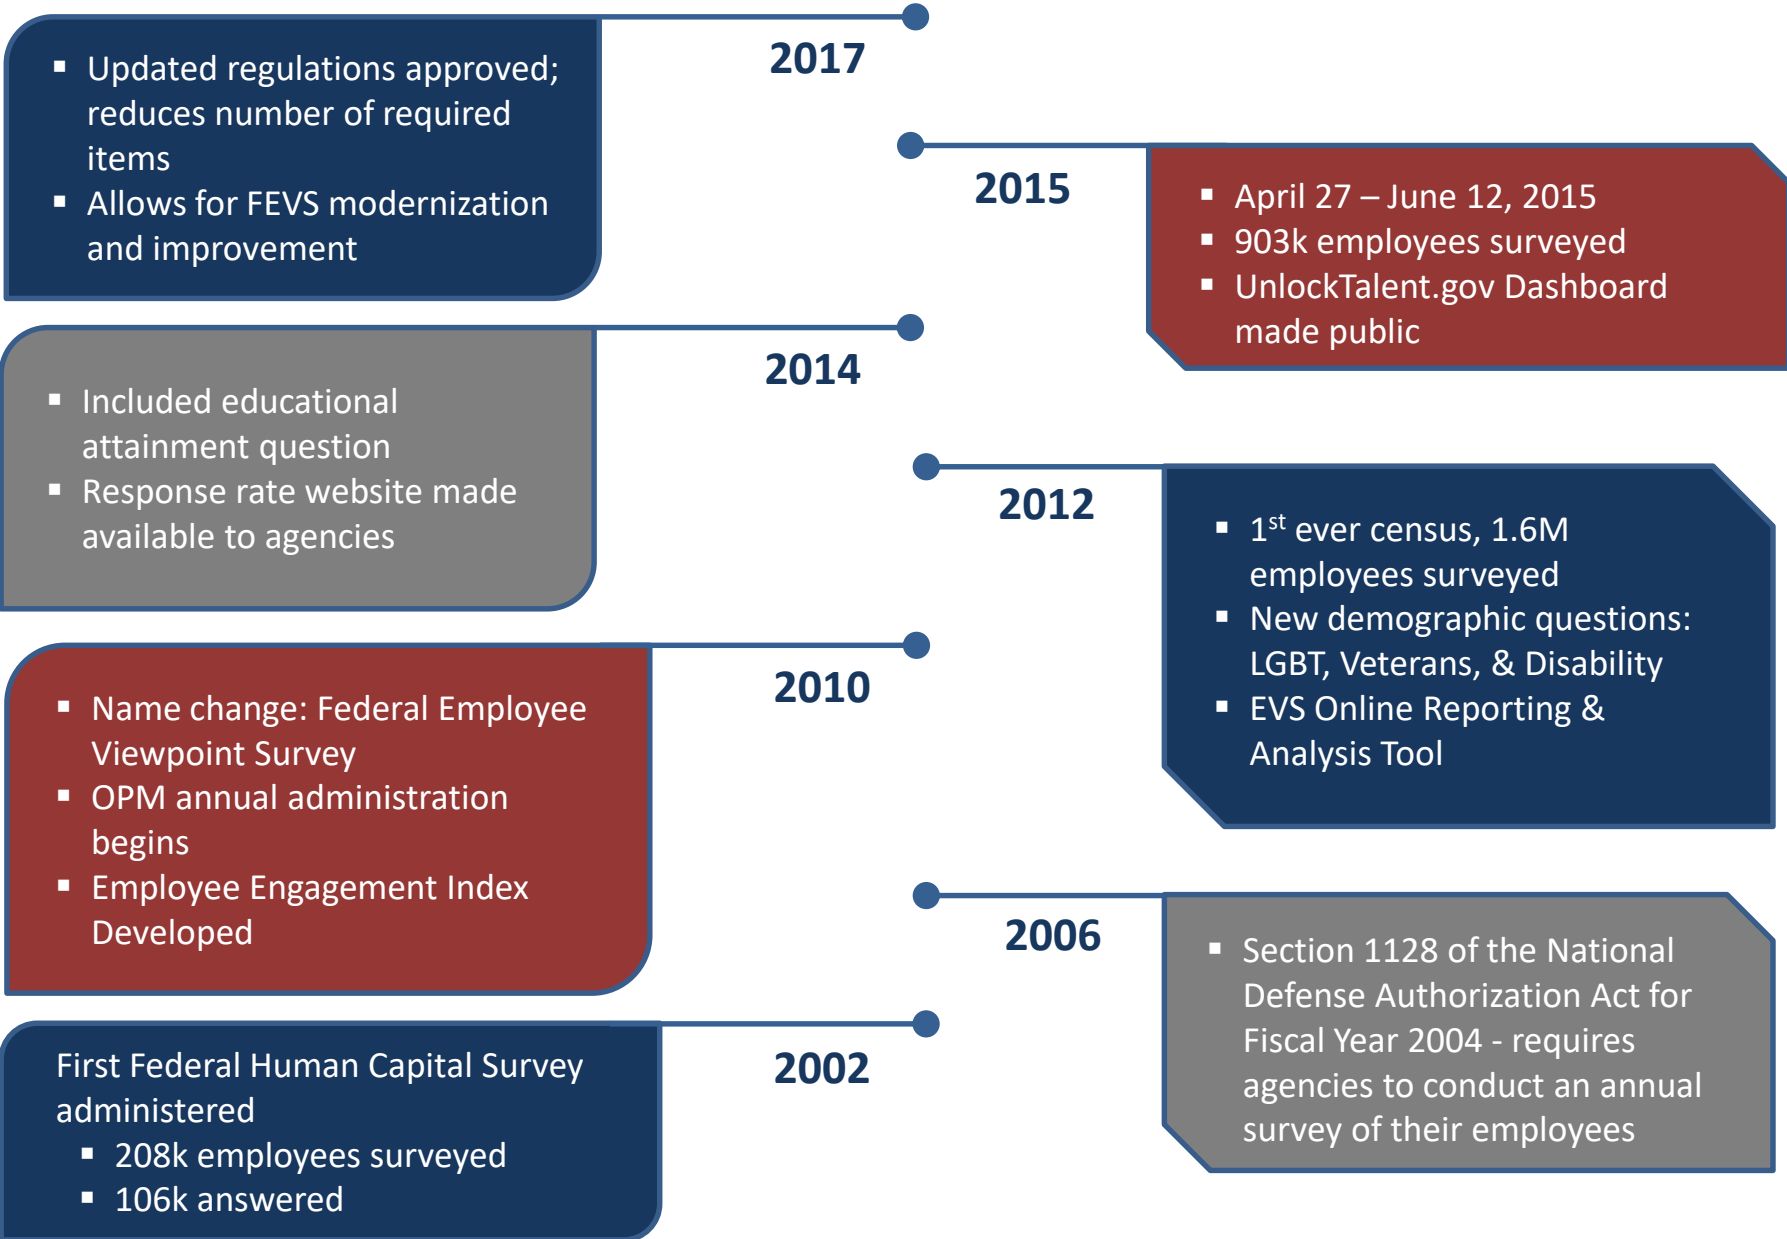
2017

- Updated regulations approved; reduces number of required items
- Allows for FEVS modernization and improvement

2015

- April 27 – June 12, 2015
- 903k employees surveyed
- UnlockTalent.gov Dashboard made public

2014

- Included educational attainment question
- Response rate website made available to agencies

2012

- 1$^{st}$ ever census, 1.6M employees surveyed
- New demographic questions: LGBT, Veterans, & Disability
- EVS Online Reporting & Analysis Tool

2010

- Name change: Federal Employee Viewpoint Survey
- OPM annual administration begins
- Employee Engagement Index Developed

2006

- Section 1128 of the National Defense Authorization Act for Fiscal Year 2004 - requires agencies to conduct an annual survey of their employees

2002

First Federal Human Capital Survey administered
- 208k employees surveyed
- 106k answered